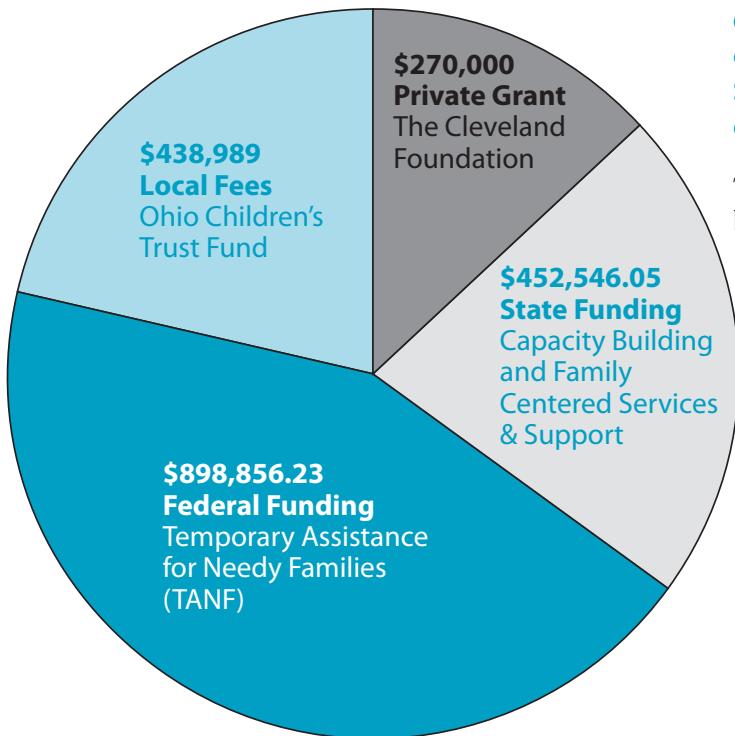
$270,000
Private Grant
The Cleveland Foundation

$438,989
Local Fees
Ohio Children's Trust Fund

$452,546.05
State Funding
Capacity Building and Family Centered Services & Support

$898,856.23
Federal Funding
Temporary Assistance for Needy Families (TANF)

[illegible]